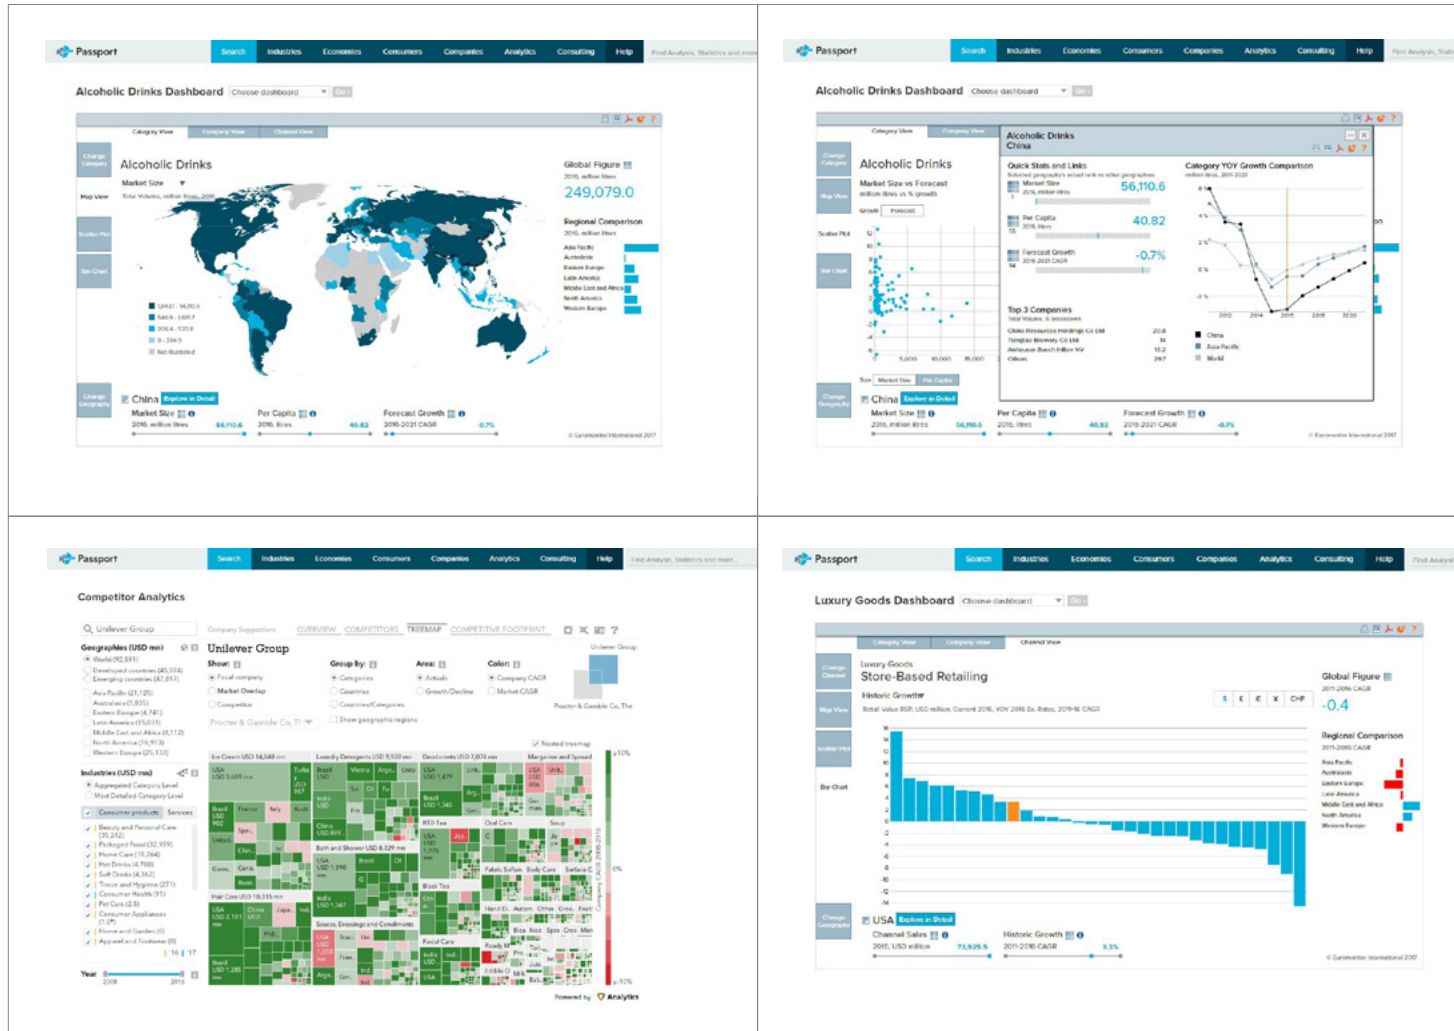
Passport
Search Industries Economies Consumers Companies Analytics Consulting Help
Find Analysis, Statistics and more

Alcoholic Drinks Dashboard Choose dashboard Go

Category View Company View Channel View

Change Category
Map View
Scatter Plot
Bar Chart
Change Geography

Alcoholic Drinks
Market Size
Total Volume, million litres, 2016

Global Figure
2016, million litres
249,079.0

Regional Comparison
2016, million litres
Asia Pacific
Australasia
Eastern Europe
Latin America
Middle East and Africa
North America
Western Europe

China Explore in Detail
Market Size
2016, million litres 56,110.6
Per Capita
2016, litres 40.82
Forecast Growth
2016-2021 CAGR -0.7%

© Euromonitor International 2017

Passport
Search Industries Economies Consumers Companies Analytics Consulting Help
Find Analysis, Statistics

Alcoholic Drinks Dashboard Choose dashboard Go

Alcoholic Drinks
Market Size vs Forecast
million litres vs % growth
Growth Forecast

Alcoholic Drinks
China

Quick Stats and Links
Market Size
2016, million litres
56,110.6
Per Capita
2016, litres
40.82
Forecast Growth
2016-2021 CAGR
-0.7%

Category YOY Growth Comparison
million litres, 2011-2021

Top 3 Companies
Total Volume, % breakdown
China Resources Holdings Co Ltd 20.8
Tsingtao Brewery Co Ltd 16
Anheuser-Busch InBev NV 13.2
Others 29.7

China
Asia Pacific
World

Size Market Size Per Capita

China Explore in Detail
Market Size
2016, million litres 56,110.6
Per Capita
2016, litres 40.82
Forecast Growth
2016-2021 CAGR -0.7%

© Euromonitor International 2017

Passport
Search Industries Economies Consumers Companies Analytics Consulting Help
Find Analysis, Statistics and more...

Competitor Analytics

Unilever Group
Company Suggestions OVERVIEW COMPETITORS TREEMAP COMPETITIVE FOOTPRINT

Unilever Group
Show: Focal company Market Overlap Competitor
Group by: Categories Countries Countries/Categories
Area: Actuals Growth/Decline
Color: Company CAGR Market CAGR
Procter & Gamble Co, Th
Show geographic regions
Nested treemap

Geographies (USD mn)
World (92,891)
Developed countries (45,074)
Emerging countries (47,817)
Asia Pacific (21,125)
Australasia (1,835)
Eastern Europe (4,741)
Latin America (15,011)
Middle East and Africa (6,112)
North America (14,913)
Western Europe (25,133)

Industries (USD mn)
Aggregated Category Level
Most Detailed Category Level
Consumer products Services
Beauty and Personal Care (35,242)
Packaged Food (32,959)
Home Care (15,264)
Hot Drinks (4,700)
Soft Drinks (4,362)
Tissue and Hygiene (271)
Consumer Health (91)
Pet Care (2.5)
Consumer Appliances (1.0)
Home and Garden (0)
Apparel and Footwear (0)

Year 2008 2016

Ice Cream USD 14,548 mn
Laundry Detergents USD 9,920 mn
Deodorants USD 7,876 mn
Margarine and Spread
RTD Tea
Oral Care
Soup
Bath and Shower USD 8,329 mn
Hair Care USD 10,315 mn
Black Tea
Sauces, Dressings and Condiments
Facial Care
Fabric Soften. Body Care Surface C
Hand Cl. Autom. China Grea
USA
Brazil
India
France
Italy
Russia
China
Turkey
Mexico
Argentina
Germany
Japan
Indonesia

+10%
0%
-10%
Company CAGR 2008-2016

Powered by Analytics

Passport
Search Industries Economies Consumers Companies Analytics Consulting Help
Find Analysi

Luxury Goods Dashboard Choose dashboard Go

Category View Company View Channel View

Change Channel
Map View
Scatter Plot
Bar Chart
Change Geography

Luxury Goods
Store-Based Retailing
Historic Growth
Retail Value RSP, USD million, Current 2016, YOY 2016 Ex Rates, 2011-16 CAGR
$ £ € ¥ CHF

Global Figure
2011-2016 CAGR
-0.4

Regional Comparison
2011-2016 CAGR
Asia Pacific
Australasia
Eastern Europe
Latin America
Middle East and Africa
North America
Western Europe

USA Explore in Detail
Channel Sales
2016, USD million 73,925.5
Historic Growth
2011-2016 CAGR 3.3%

© Euromonitor International 2017